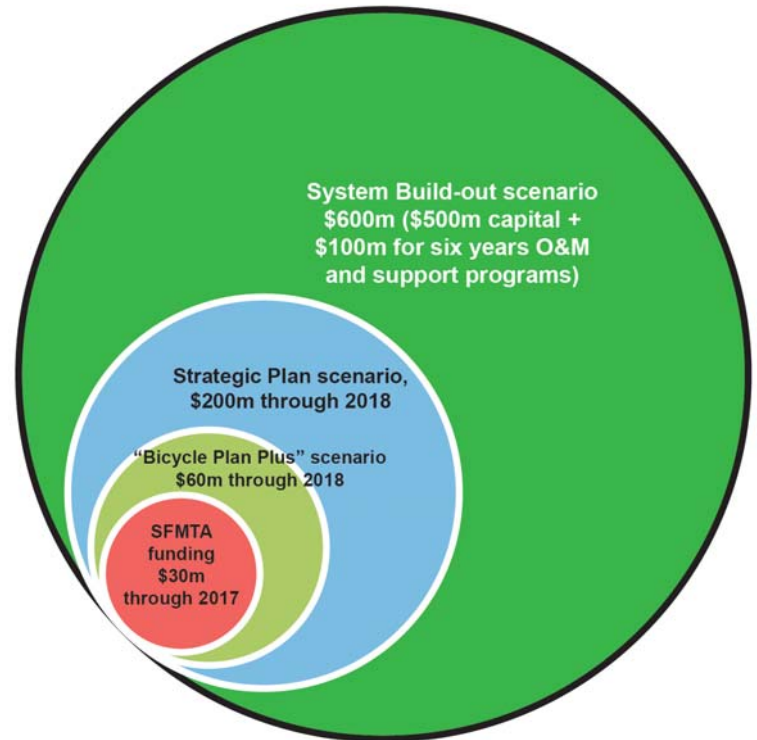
System Build-out scenario
$600m ($500m capital + $100m for six years O&M and support programs)

Strategic Plan scenario, $200m through 2018

"Bicycle Plan Plus" scenario $60m through 2018

SFMTA funding $30m through 2017